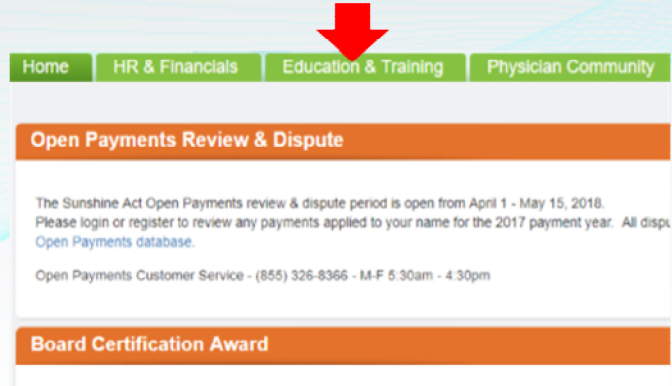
Home HR & Financials Education & Training Physician Community

Open Payments Review & Dispute

The Sunshine Act Open Payments review & dispute period is open from April 1 - May 15, 2018.
Please login or register to review any payments applied to your name for the 2017 payment year. All dispu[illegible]
Open Payments database.

Open Payments Customer Service - (855) 326-8366 - M-F 5:30am - 4:30pm

Board Certification Award